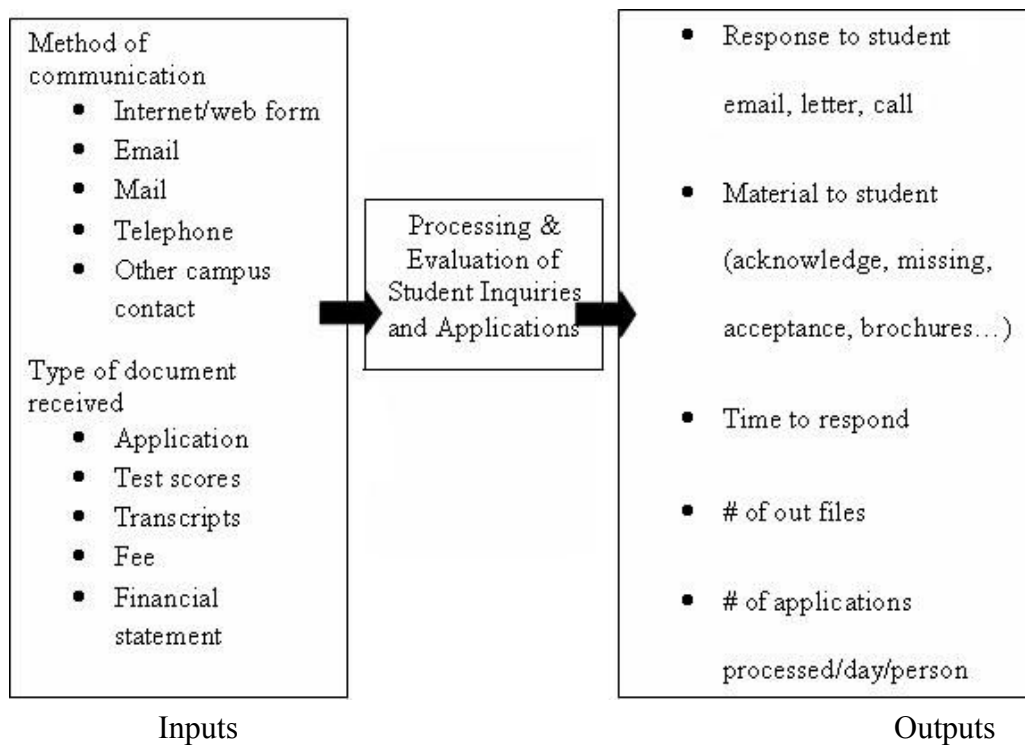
Method of communication
- Internet/web form
- Email
- Mail
- Telephone
- Other campus contact

Type of document received
- Application
- Test scores
- Transcripts
- Fee
- Financial statement

Inputs

Processing & Evaluation of Student Inquiries and Applications

- Response to student email, letter, call
- Material to student (acknowledge, missing, acceptance, brochures…)
- Time to respond
- # of out files
- # of applications processed/day/person

Outputs